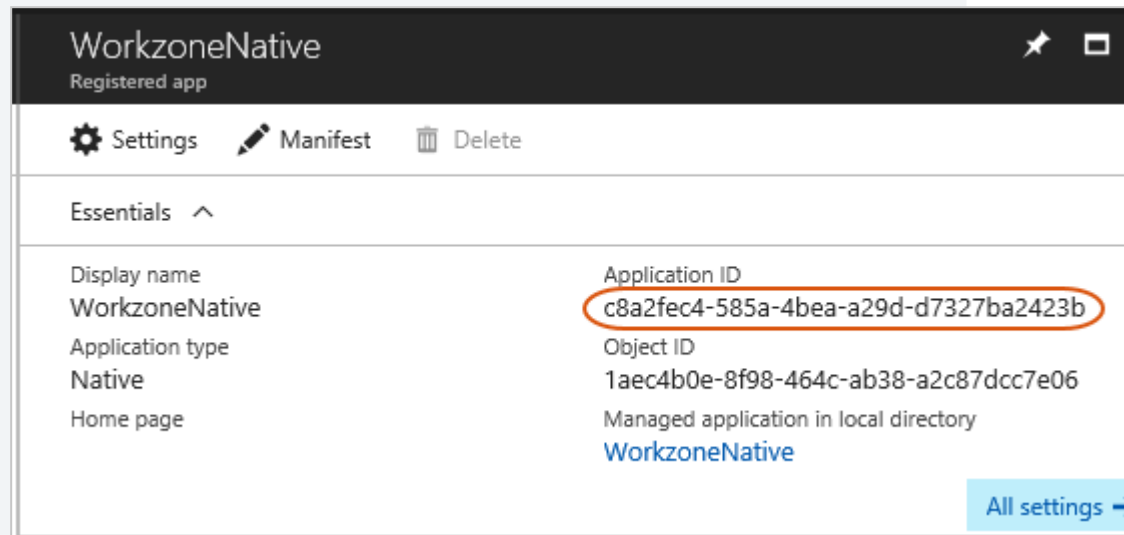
WorkzoneNative
Registered app

Settings Manifest Delete

Essentials

Display name
WorkzoneNative
Application type
Native
Home page

Application ID
c8a2fec4-585a-4bea-a29d-d7327ba2423b
Object ID
1aec4b0e-8f98-464c-ab38-a2c87dcc7e06
Managed application in local directory
WorkzoneNative

All settings →